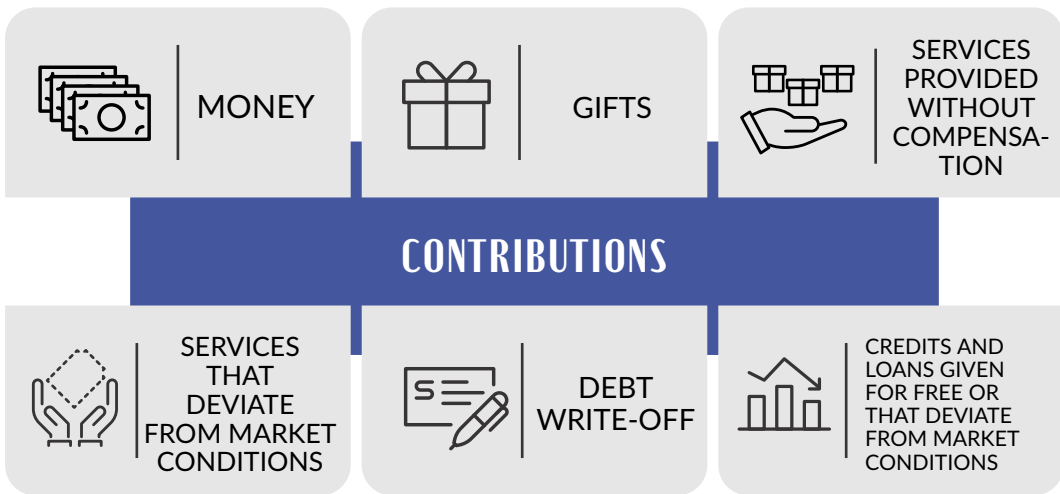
MONEY

GIFTS

SERVICES PROVIDED WITHOUT COMPENSATION

CONTRIBUTIONS

SERVICES THAT DEVIATE FROM MARKET CONDITIONS

DEBT WRITE-OFF

CREDITS AND LOANS GIVEN FOR FREE OR THAT DEVIATE FROM MARKET CONDITIONS